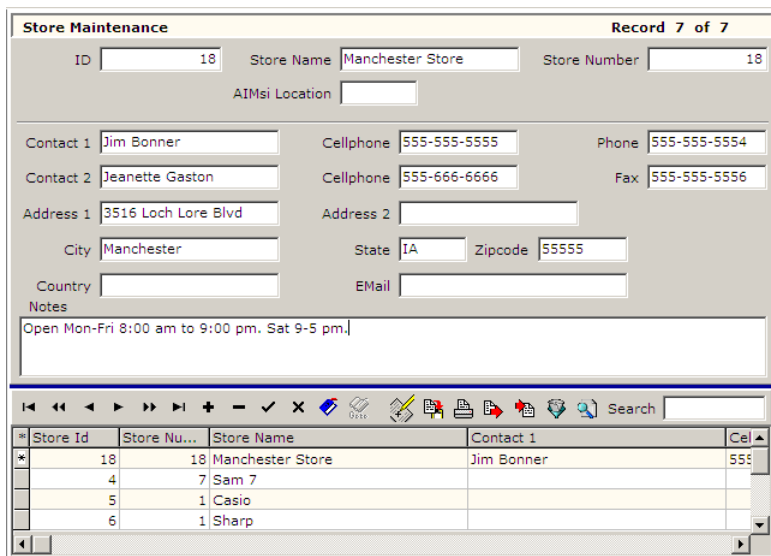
Store Maintenance Record 7 of 7

ID 18 Store Name Manchester Store Store Number 18

AIMsi Location

Contact 1 Jim Bonner Cellphone 555-555-5555 Phone 555-555-5554

Contact 2 Jeanette Gaston Cellphone 555-666-6666 Fax 555-555-5556

Address 1 3516 Loch Lore Blvd Address 2

City Manchester State IA Zipcode 55555

Country EMail

Notes

Open Mon-Fri 8:00 am to 9:00 pm. Sat 9-5 pm.

Search

| * | Store Id | Store Nu... | Store Name | Contact 1 | Cel |
|---|---|---|---|---|---|
| * | 18 | 18 | Manchester Store | Jim Bonner | 555 |
| | 4 | 7 | Sam 7 | | |
| | 5 | 1 | Casio | | |
| | 6 | 1 | Sharp | | |